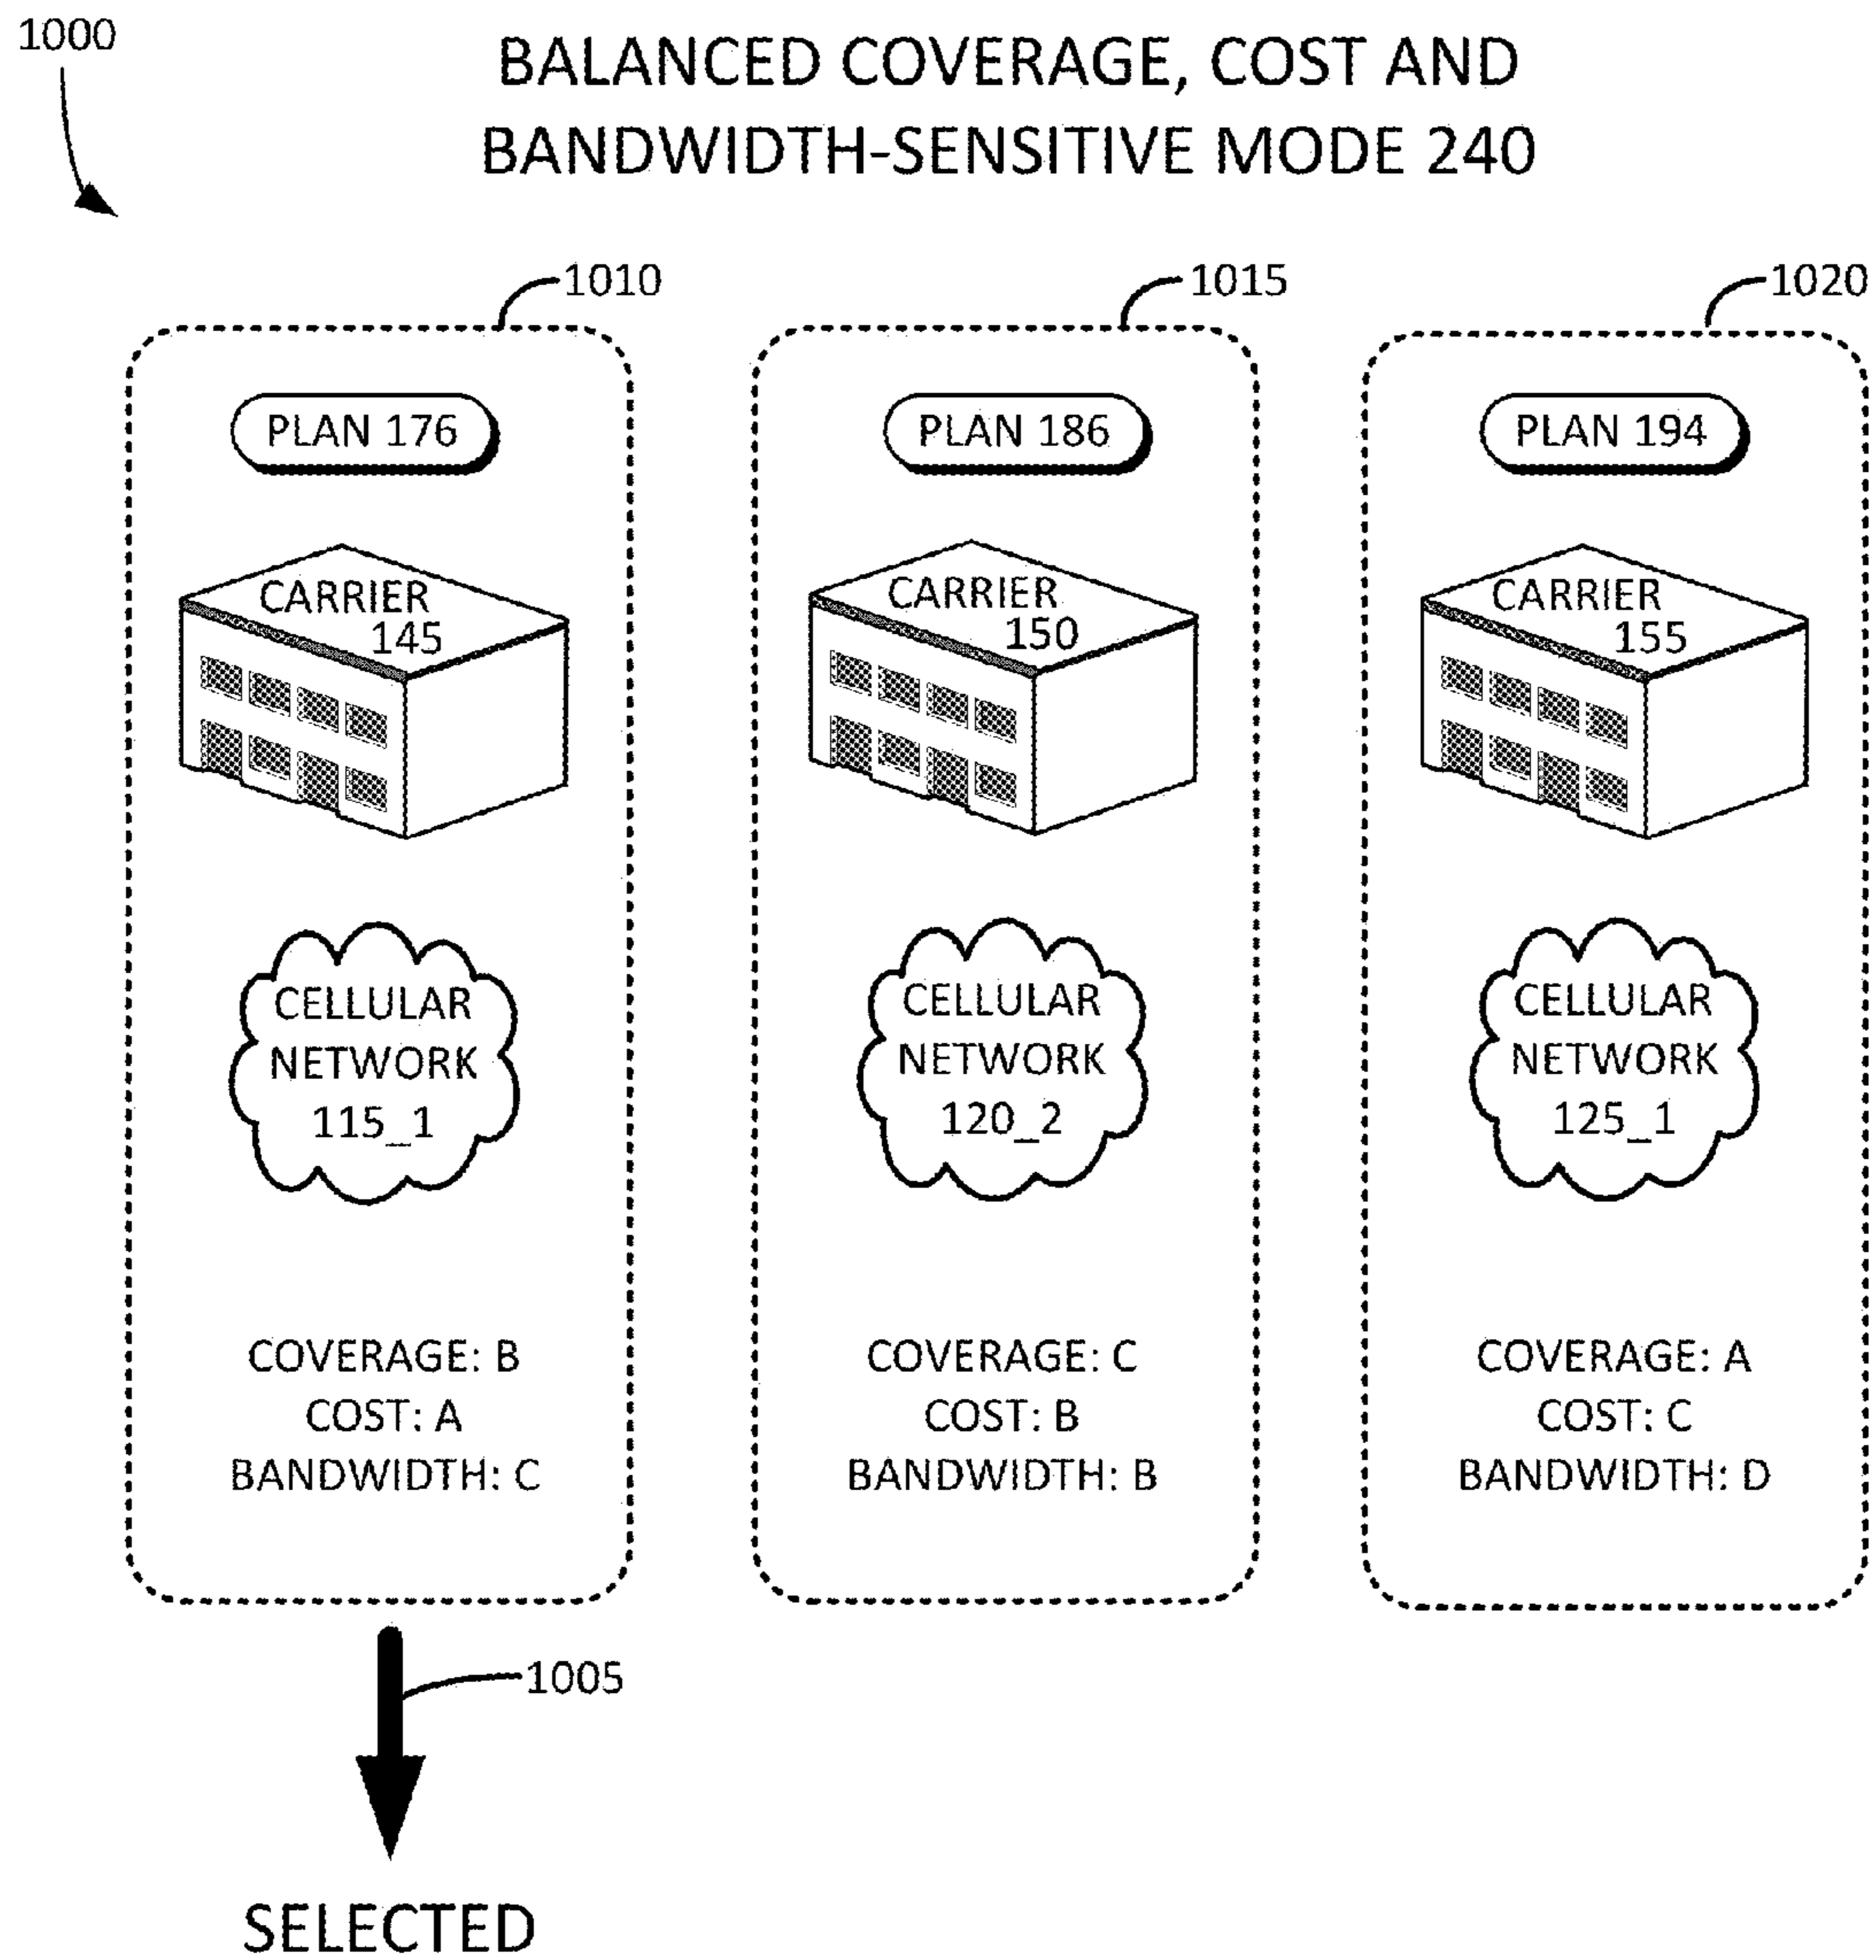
1000

BALANCED COVERAGE, COST AND BANDWIDTH-SENSITIVE MODE 240

1010

PLAN 176

CARRIER 145

CELLULAR NETWORK 115_1

COVERAGE: B
COST: A
BANDWIDTH: C

1015

PLAN 186

CARRIER 150

CELLULAR NETWORK 120_2

COVERAGE: C
COST: B
BANDWIDTH: B

1020

PLAN 194

CARRIER 155

CELLULAR NETWORK 125_1

COVERAGE: A
COST: C
BANDWIDTH: D

1005

SELECTED